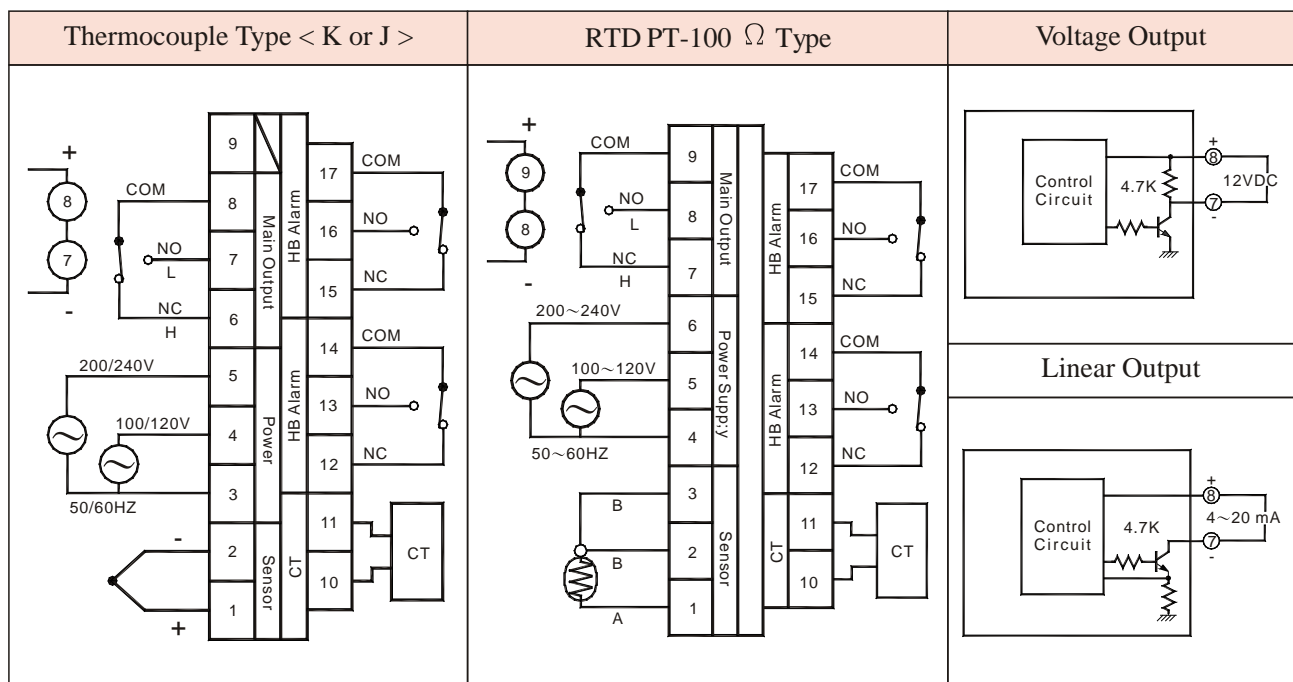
| Thermocouple Type < K or J > | RTD PT-100 $\Omega$ Type | Voltage Output |
|---|---|---|

+
8
7
-
COM
NO
L
NC
H
9
8
7
6
5
4
3
2
1
Main Output
Power
Sensor
HB Alarm
HB Alarm
CT
17
16
15
14
13
12
11
10
COM
NO
NC
COM
NO
NC
CT
200/240V
100/120V
50/60HZ
-
+

+
9
8
-
COM
NO
L
NC
H
9
8
7
6
5
4
3
2
1
Main Output
Power Supp;y
Sensor
HB Alarm
HB Alarm
CT
17
16
15
14
13
12
11
10
COM
NO
NC
COM
NO
NC
CT
200～240V
100～120V
50～60HZ
B
B
A

Control Circuit
4.7K
+
8
7
-
12VDC

Linear Output

Control Circuit
4.7K
+
8
7
-
4～20 mA